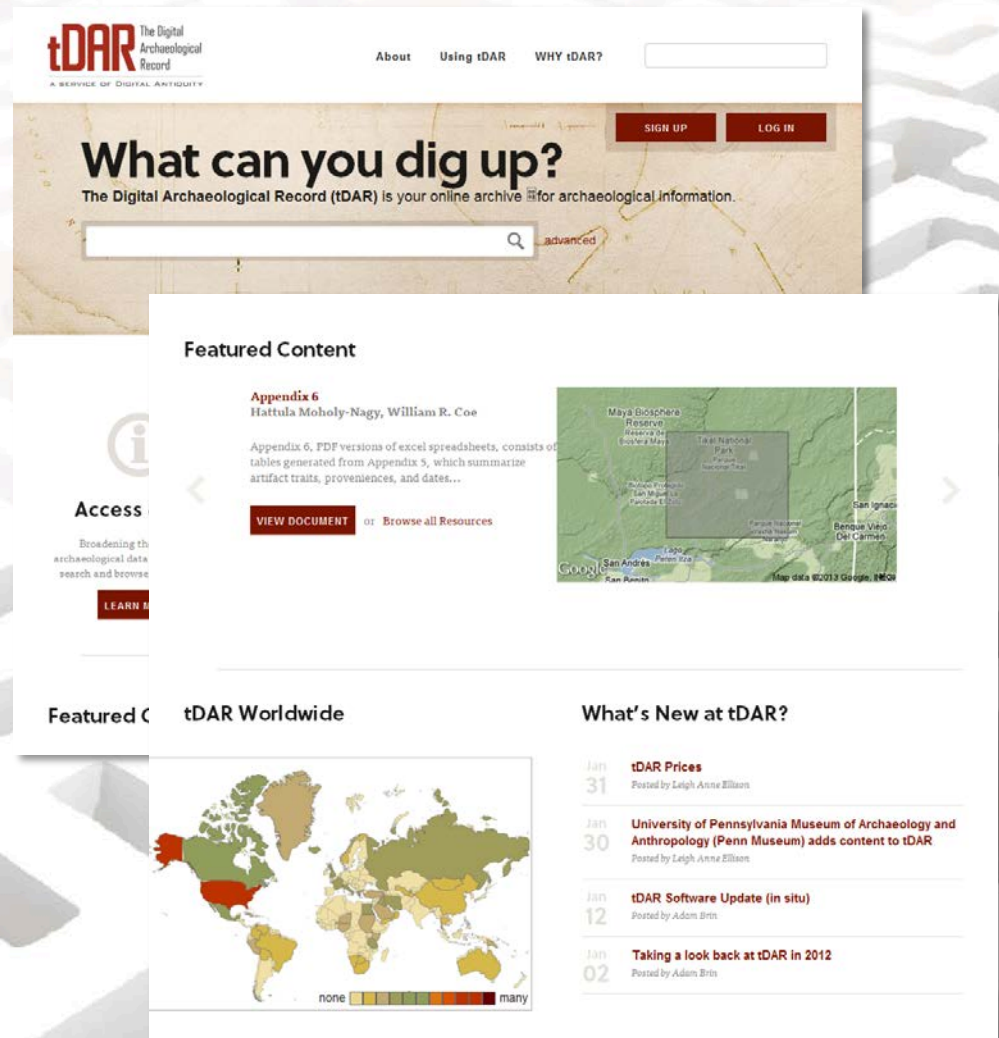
tDAR The Digital Archaeological Record
A SERVICE OF DIGITAL ANTIQUITY

About Using tDAR WHY tDAR?

SIGN UP LOG IN

What can you dig up?
The Digital Archaeological Record (tDAR) is your online archive for archaeological information.

advanced

Access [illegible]

Broadening th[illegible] archaeological data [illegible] search and browse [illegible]

LEARN M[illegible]

Featured C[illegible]

Featured Content

Appendix 6
Hattula Moholy-Nagy, William R. Coe

Appendix 6, PDF versions of excel spreadsheets, consists of tables generated from Appendix 5, which summarize artifact traits, proveniences, and dates...

VIEW DOCUMENT or Browse all Resources

Maya Biosphere Reserve
Tikal National Park
San Ignacio
Benque Viejo Del Carmen
San Andrés
San Benito
Google
Map data ©2013 Google, INEGI

tDAR Worldwide

none many

What's New at tDAR?

Jan 31
tDAR Prices
Posted by Leigh Anne Ellison

Jan 30
University of Pennsylvania Museum of Archaeology and Anthropology (Penn Museum) adds content to tDAR
Posted by Leigh Anne Ellison

Jan 12
tDAR Software Update (in situ)
Posted by Adam Brin

Jan 02
Taking a look back at tDAR in 2012
Posted by Adam Brin